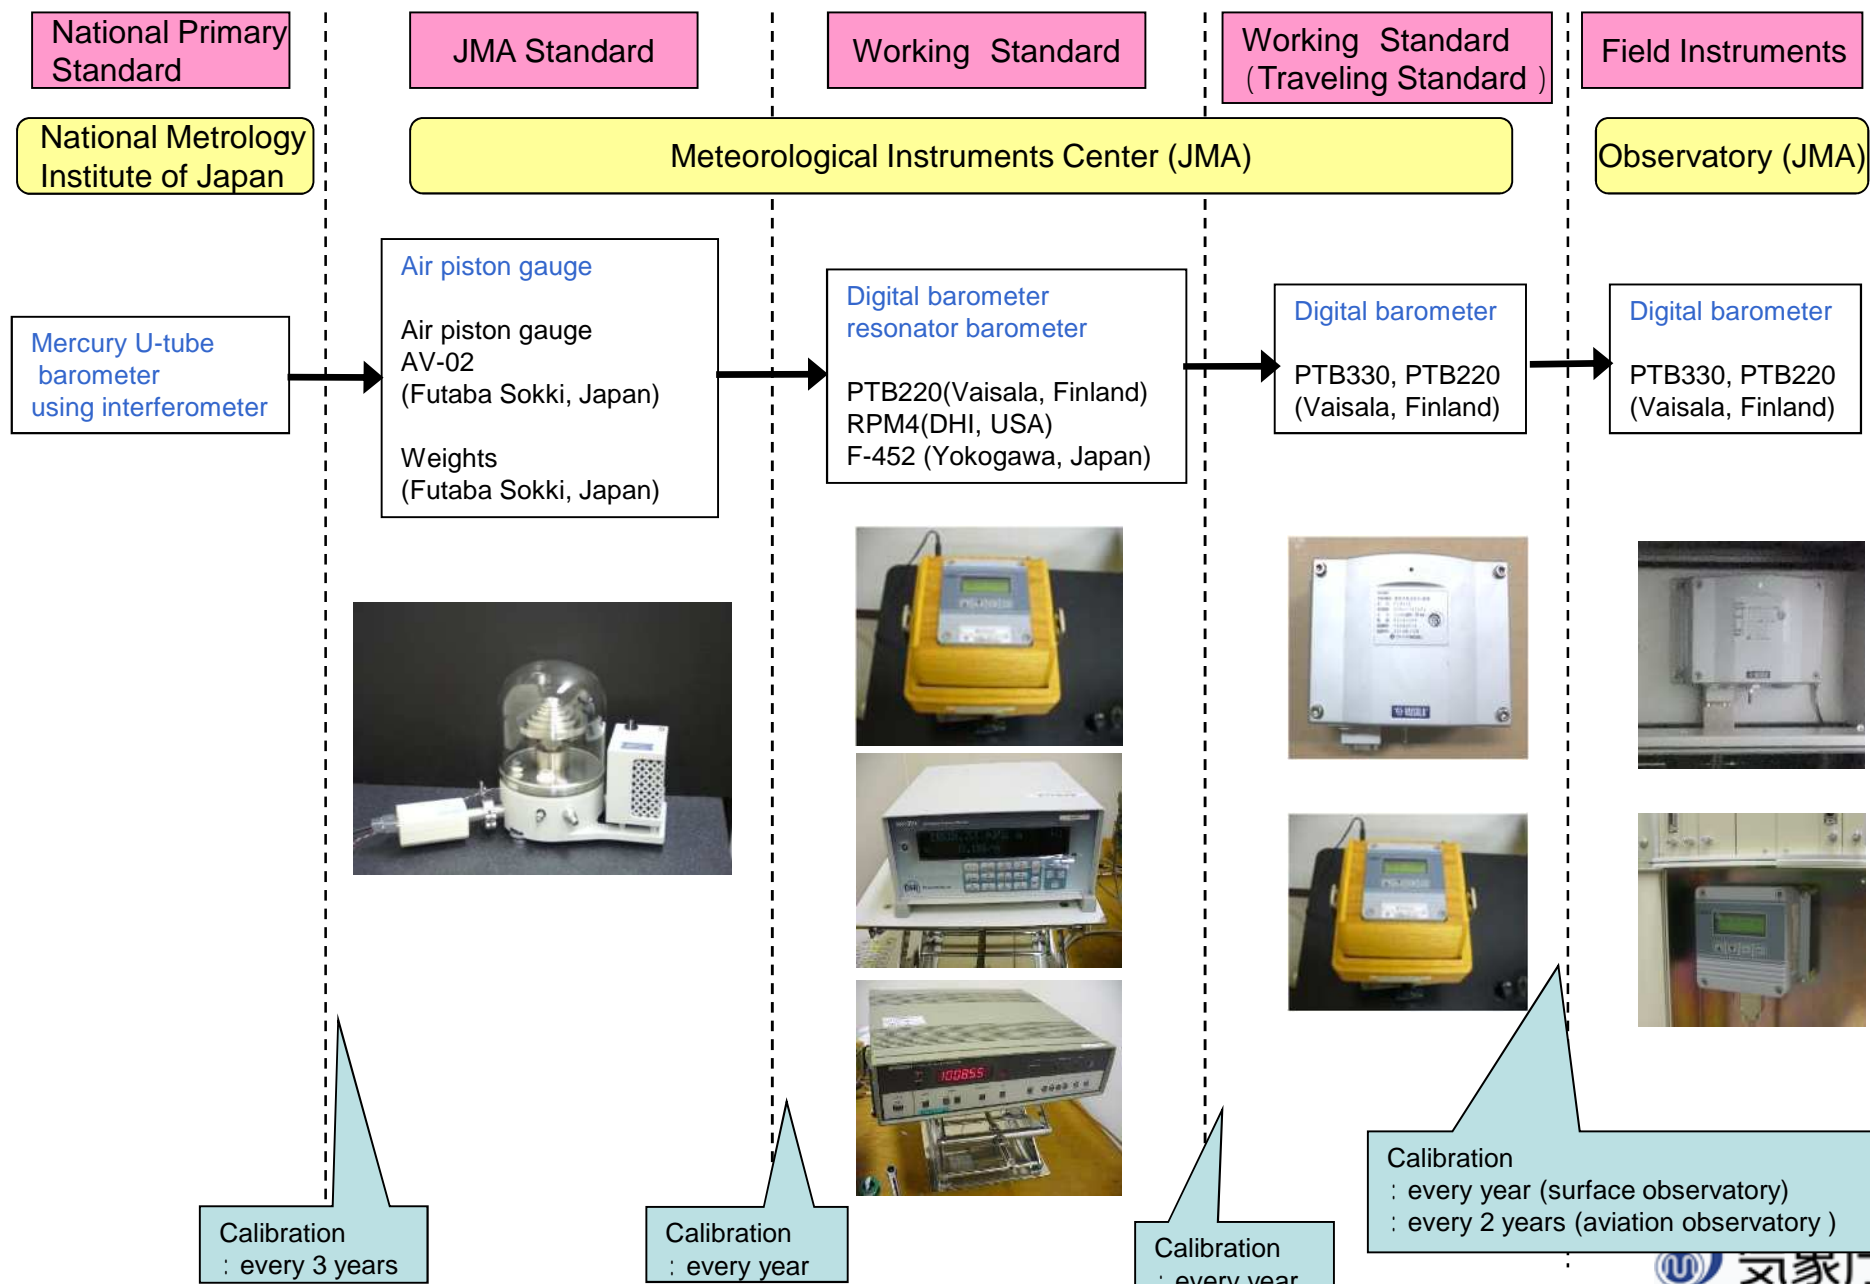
National Primary Standard

JMA Standard

Working Standard

Working Standard (Traveling Standard)

Field Instruments

National Metrology Institute of Japan

Meteorological Instruments Center (JMA)

Observatory (JMA)

Mercury U-tube barometer using interferometer

Air piston gauge

Air piston gauge AV-02 (Futaba Sokki, Japan)

Weights (Futaba Sokki, Japan)

Digital barometer resonator barometer

PTB220(Vaisala, Finland) RPM4(DHI, USA) F-452 (Yokogawa, Japan)

Digital barometer

PTB330, PTB220 (Vaisala, Finland)

Digital barometer

PTB330, PTB220 (Vaisala, Finland)

100855

Calibration : every 3 years

Calibration : every year

Calibration : every year

Calibration
: every year (surface observatory)
: every 2 years (aviation observatory)

気象庁